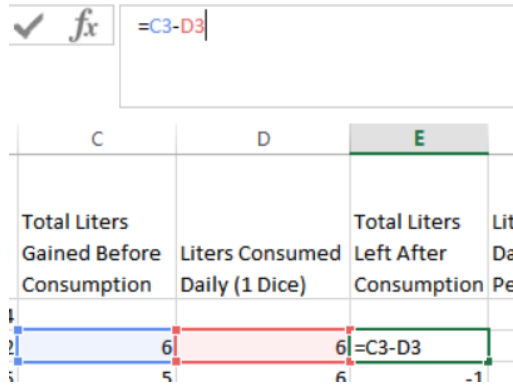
$fx$ =C3-D3

| C | D | E | |
|---|---|---|---|
| Total Liters Gained Before Consumption | Liters Consumed Daily (1 Dice) | Total Liters Left After Consumption | Lit Da Pe |
| 6 | 6 | =C3-D3 | |
| 5 | 6 | -1 | |